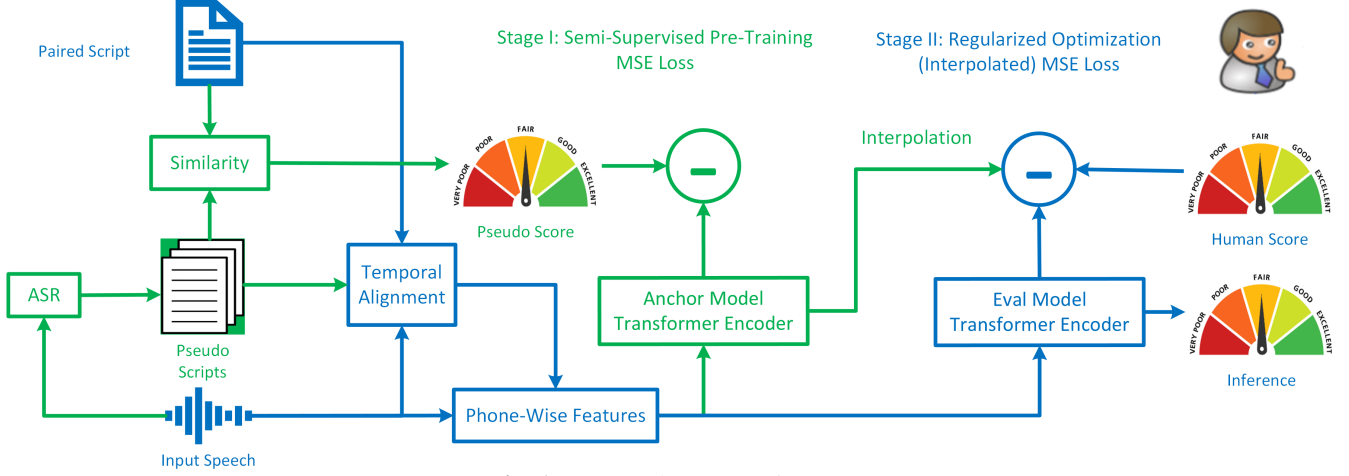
Paired Script

Stage I: Semi-Supervised Pre-Training
MSE Loss

Stage II: Regularized Optimization
(Interpolated) MSE Loss

Similarity

VERY POOR
POOR
FAIR
GOOD
EXCELLENT

Pseudo Score

Interpolation

VERY POOR
POOR
FAIR
GOOD
EXCELLENT

Human Score

ASR

Pseudo Scripts

Temporal Alignment

Anchor Model
Transformer Encoder

Eval Model
Transformer Encoder

VERY POOR
POOR
FAIR
GOOD
EXCELLENT

Inference

Phone-Wise Features

Input Speech